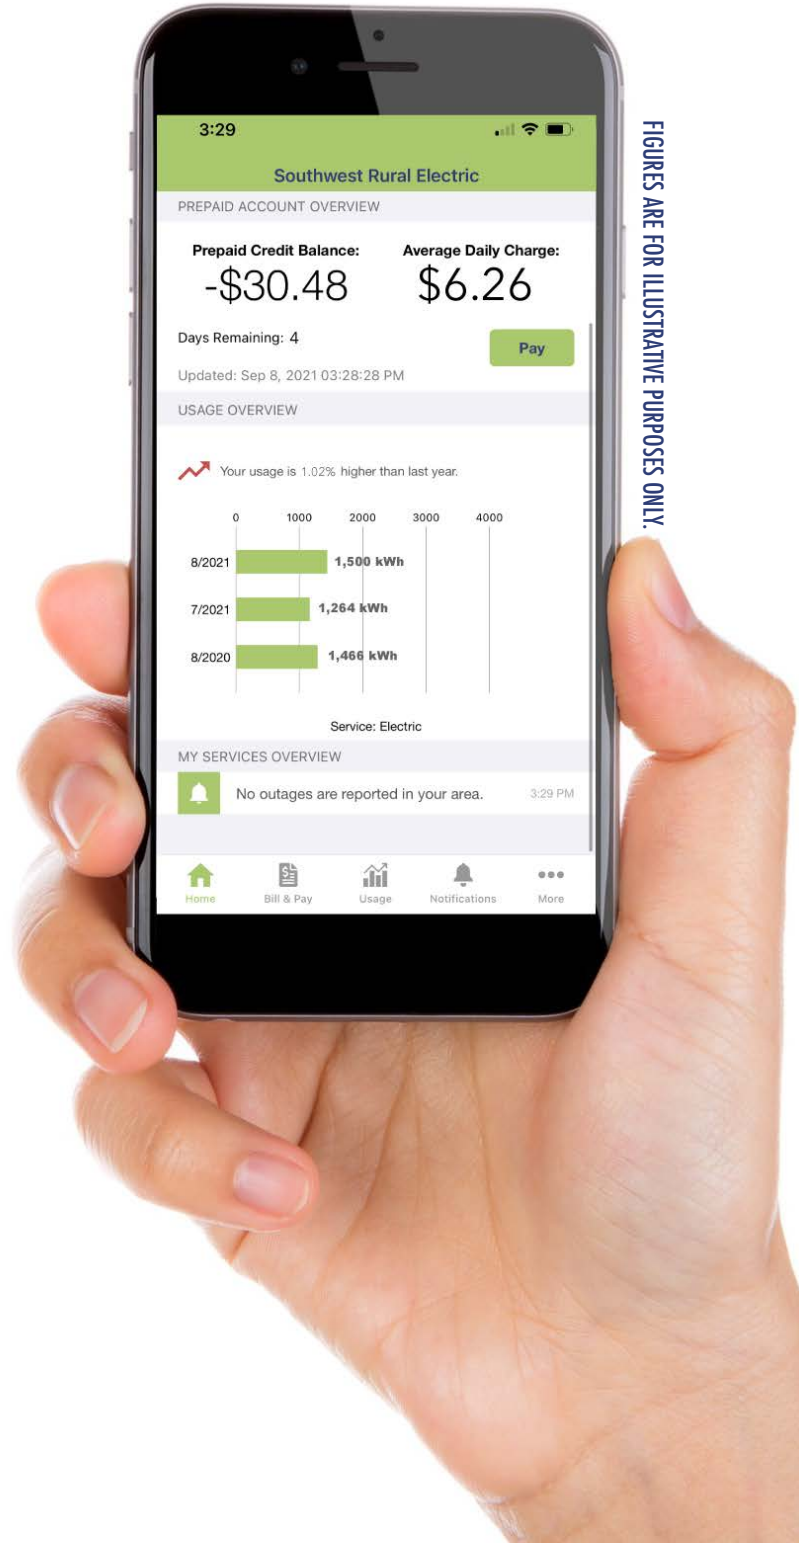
3:29

Southwest Rural Electric

PREPAID ACCOUNT OVERVIEW

Prepaid Credit Balance:
-$30.48

Average Daily Charge:
$6.26

Days Remaining: 4

Pay

Updated: Sep 8, 2021 03:28:28 PM

USAGE OVERVIEW

Your usage is 1.02% higher than last year.

0 1000 2000 3000 4000

8/2021 1,500 kWh
7/2021 1,264 kWh
8/2020 1,466 kWh

Service: Electric

MY SERVICES OVERVIEW

No outages are reported in your area. 3:29 PM

Home Bill & Pay Usage Notifications More

FIGURES ARE FOR ILLUSTRATIVE PURPOSES ONLY.